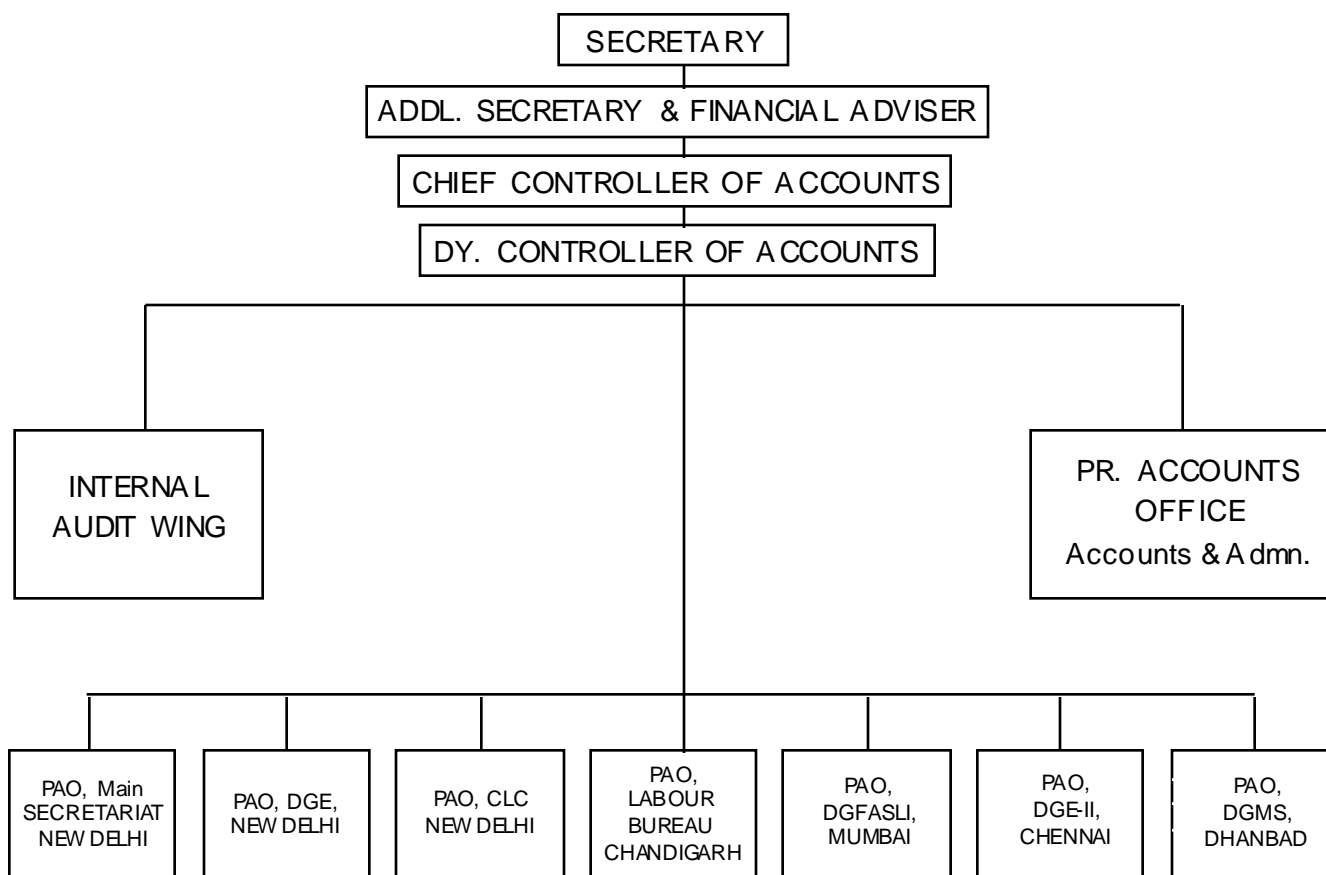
SECRETARY

ADDL. SECRETARY & FINANCIAL ADVISER

CHIEF CONTROLLER OF ACCOUNTS

DY. CONTROLLER OF ACCOUNTS

INTERNAL AUDIT WING

PR. ACCOUNTS OFFICE Accounts & Admn.

PAO, Main SECRETARIAT NEW DELHI

PAO, DGE, NEW DELHI

PAO, CLC NEW DELHI

PAO, LABOUR BUREAU CHANDIGARH

PAO, DGFASLI, MUMBAI

PAO, DGE-II, CHENNAI

PAO, DGMS, DHANBAD